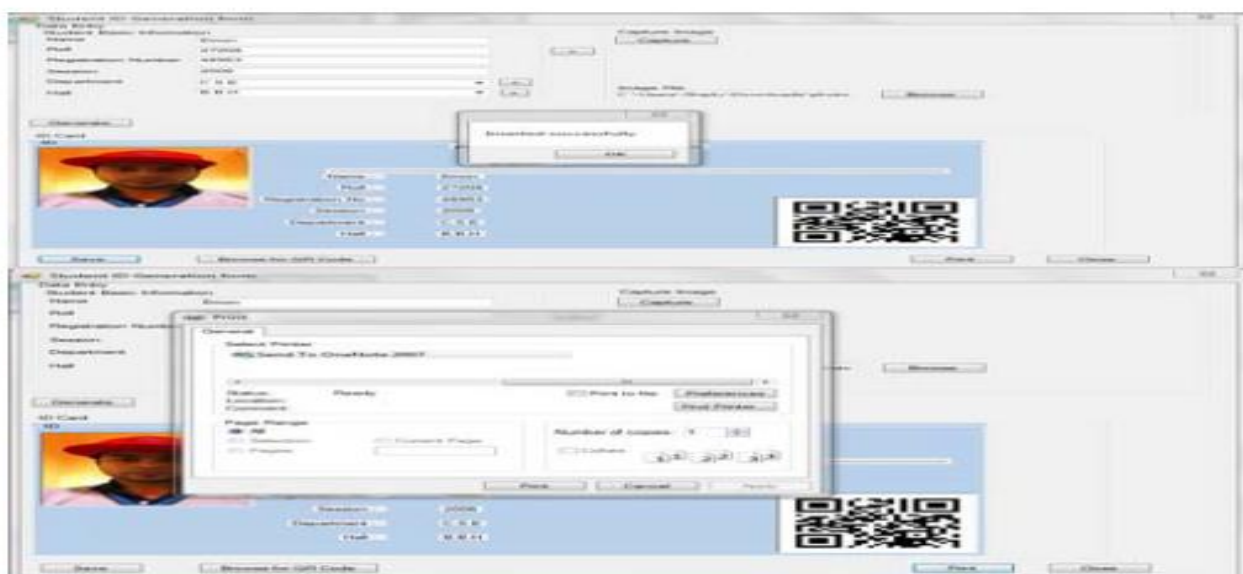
Student ID Generation Form
Data Entry
Student Basic Information
Name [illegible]
Roll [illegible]
Registration Number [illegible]
Session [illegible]
Department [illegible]
Hall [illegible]
Capture Image
Capture
Image File
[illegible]
Browse
Generate
ID Card
Inserted successfully
OK
Name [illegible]
Roll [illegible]
Registration No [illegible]
Session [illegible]
Department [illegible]
Hall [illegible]
Save
Browse for QR Code
Print
Close

Student ID Generation Form
Data Entry
Student Basic Information
Name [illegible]
Roll
Registration Number
Session
Department
Hall
Capture Image
Capture
Browse
Generate
ID Card
Print
General
Select Printer
Send To OneNote 2007
Status: Ready
Location:
Comment:
Print to file
Preferences
Find Printer...
Page Range
All
Selection
Current Page
Pages
Number of copies: 1
Collate
Print
Cancel
Apply
Session 2006
Department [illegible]
Hall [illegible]
Save
Browse for QR Code
Print
Close